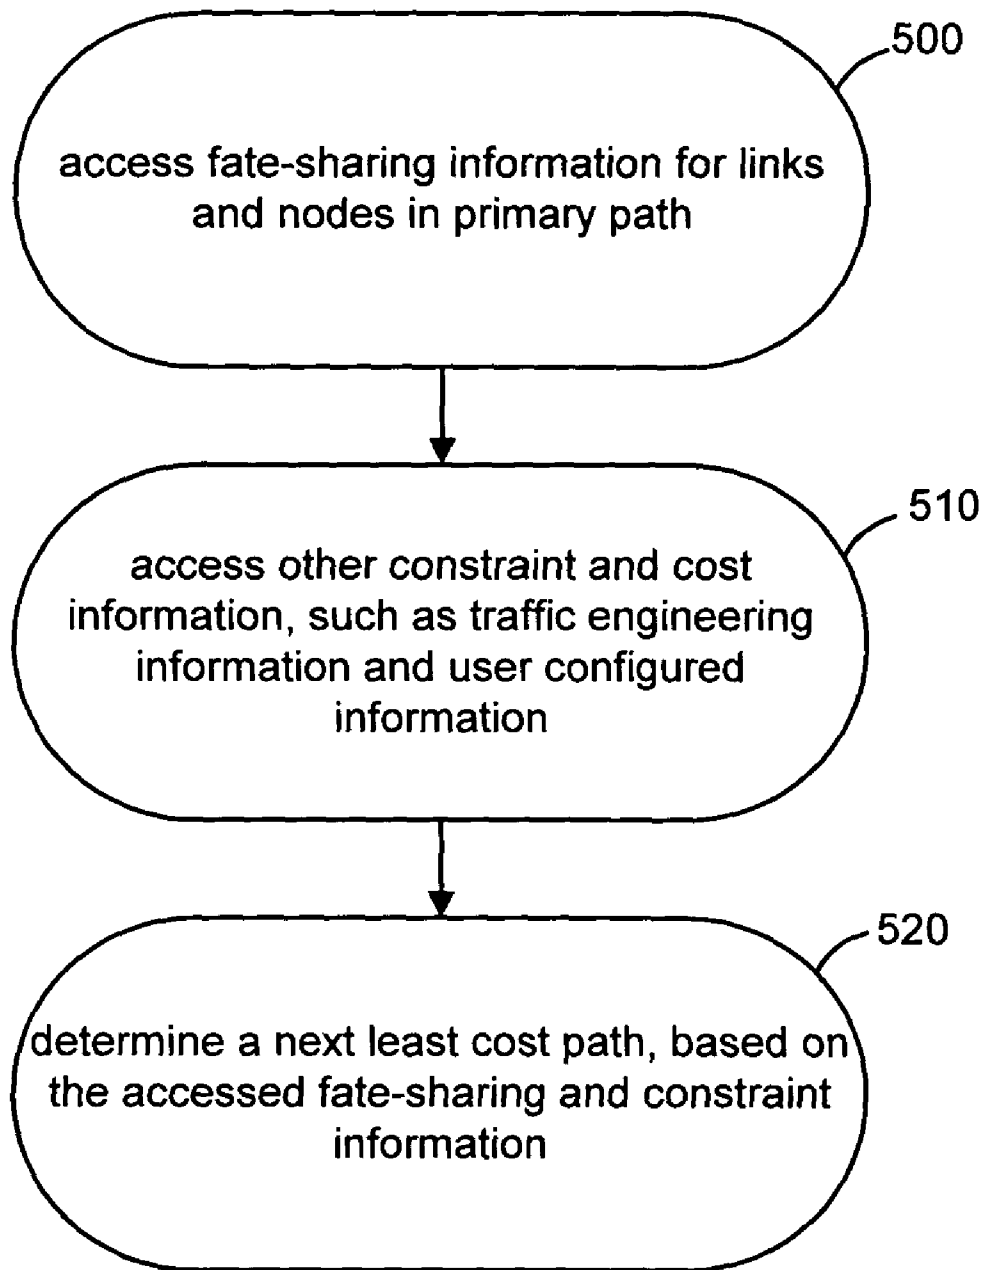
500

access fate-sharing information for links and nodes in primary path

510

access other constraint and cost information, such as traffic engineering information and user configured information

520

determine a next least cost path, based on the accessed fate-sharing and constraint information